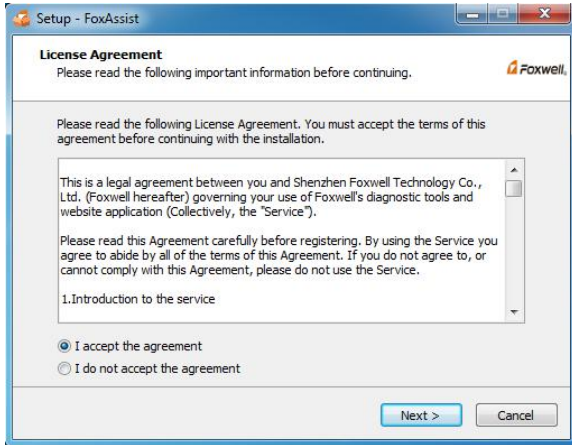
Setup - FoxAssist

License Agreement
Please read the following important information before continuing.

Foxwell

Please read the following License Agreement. You must accept the terms of this agreement before continuing with the installation.

This is a legal agreement between you and Shenzhen Foxwell Technology Co., Ltd. (Foxwell hereafter) governing your use of Foxwell's diagnostic tools and website application (Collectively, the "Service").

Please read this Agreement carefully before registering. By using the Service you agree to abide by all of the terms of this Agreement. If you do not agree to, or cannot comply with this Agreement, please do not use the Service.

1.Introduction to the service

I accept the agreement
I do not accept the agreement

Next >
Cancel